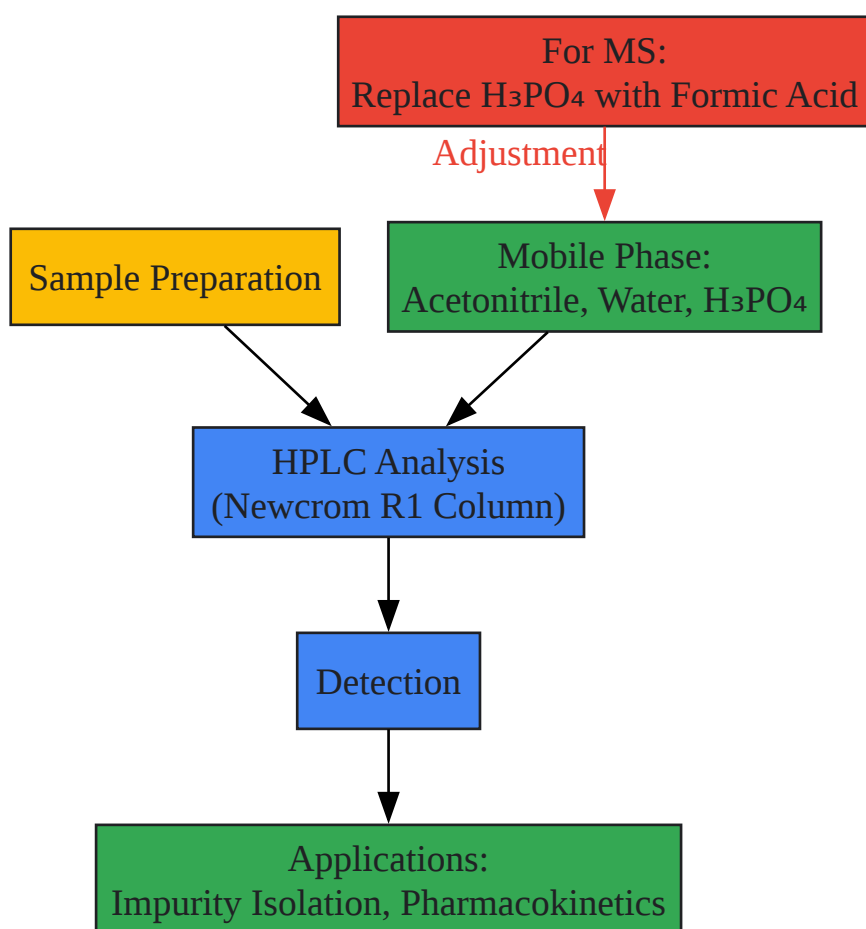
For MS:
Replace $H_3PO_4$ with Formic Acid

Adjustment

Sample Preparation

Mobile Phase:
Acetonitrile, Water, $H_3PO_4$

HPLC Analysis
(Newcrom R1 Column)

Detection

Applications:
Impurity Isolation, Pharmacokinetics